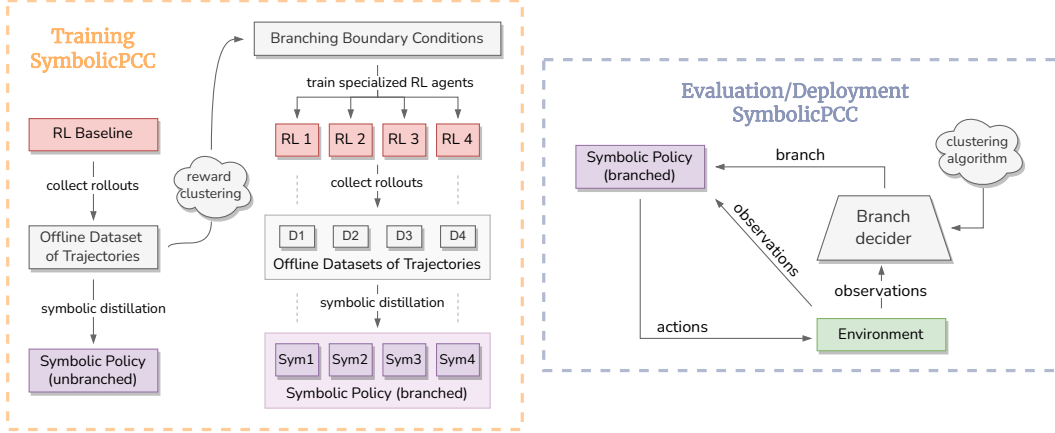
Training SymbolicPCC

RL Baseline

collect rollouts

Offline Dataset of Trajectories

reward clustering

symbolic distillation

Symbolic Policy (unbranched)

Branching Boundary Conditions

train specialized RL agents

RL 1

RL 2

RL 3

RL 4

collect rollouts

D1

D2

D3

D4

Offline Datasets of Trajectories

symbolic distillation

Sym1

Sym2

Sym3

Sym4

Symbolic Policy (branched)

Evaluation/Deployment SymbolicPCC

Symbolic Policy (branched)

branch

clustering algorithm

observations

Branch decider

observations

actions

Environment